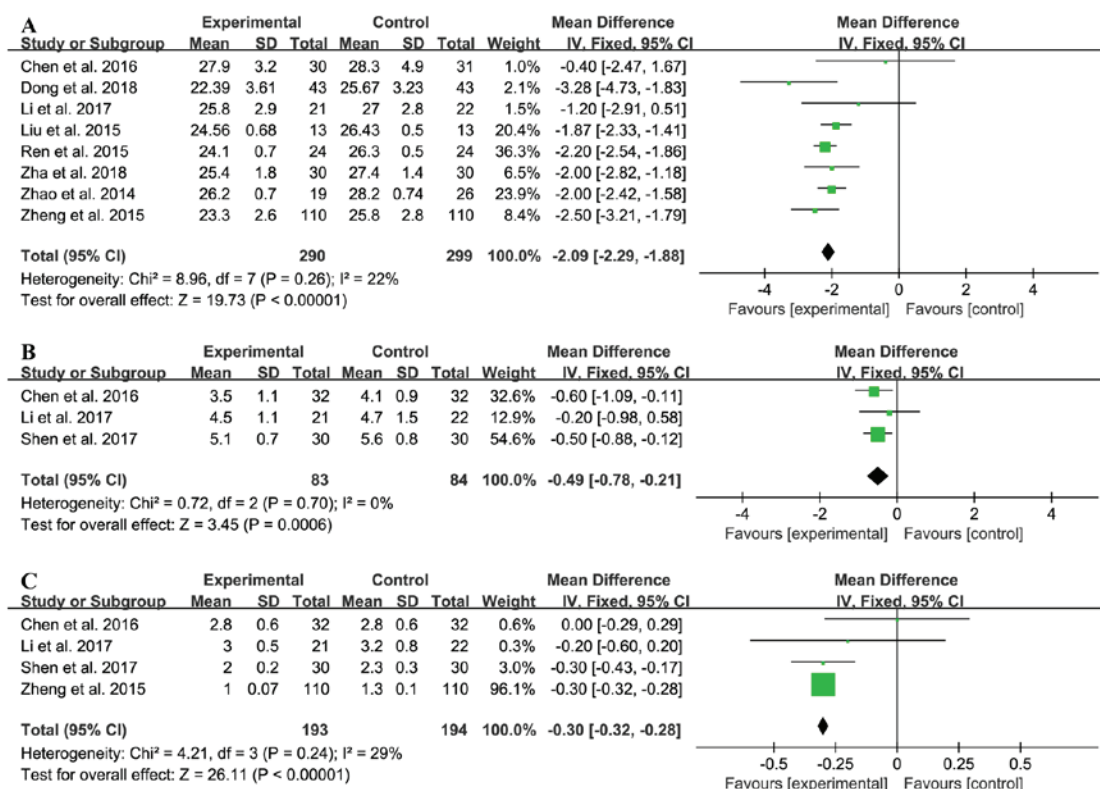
A

| Study or Subgroup | Experimental Mean | SD | Total | Control Mean | SD | Total | Weight | Mean Difference IV, Fixed, 95% CI |
|---|---|---|---|---|---|---|---|---|
| Chen et al. 2016 | 27.9 | 3.2 | 30 | 28.3 | 4.9 | 31 | 1.0% | -0.40 [-2.47, 1.67] |
| Dong et al. 2018 | 22.39 | 3.61 | 43 | 25.67 | 3.23 | 43 | 2.1% | -3.28 [-4.73, -1.83] |
| Li et al. 2017 | 25.8 | 2.9 | 21 | 27 | 2.8 | 22 | 1.5% | -1.20 [-2.91, 0.51] |
| Liu et al. 2015 | 24.56 | 0.68 | 13 | 26.43 | 0.5 | 13 | 20.4% | -1.87 [-2.33, -1.41] |
| Ren et al. 2015 | 24.1 | 0.7 | 24 | 26.3 | 0.5 | 24 | 36.3% | -2.20 [-2.54, -1.86] |
| Zha et al. 2018 | 25.4 | 1.8 | 30 | 27.4 | 1.4 | 30 | 6.5% | -2.00 [-2.82, -1.18] |
| Zhao et al. 2014 | 26.2 | 0.7 | 19 | 28.2 | 0.74 | 26 | 23.9% | -2.00 [-2.42, -1.58] |
| Zheng et al. 2015 | 23.3 | 2.6 | 110 | 25.8 | 2.8 | 110 | 8.4% | -2.50 [-3.21, -1.79] |
| Total (95% CI) | | | 290 | | | 299 | 100.0% | -2.09 [-2.29, -1.88] |

Heterogeneity: Chi² = 8.96, df = 7 (P = 0.26); I² = 22%
Test for overall effect: Z = 19.73 (P < 0.00001)

Mean Difference
IV, Fixed, 95% CI
-4 -2 0 2 4
Favours [experimental] Favours [control]

B

| Study or Subgroup | Experimental Mean | SD | Total | Control Mean | SD | Total | Weight | Mean Difference IV, Fixed, 95% CI |
|---|---|---|---|---|---|---|---|---|
| Chen et al. 2016 | 3.5 | 1.1 | 32 | 4.1 | 0.9 | 32 | 32.6% | -0.60 [-1.09, -0.11] |
| Li et al. 2017 | 4.5 | 1.1 | 21 | 4.7 | 1.5 | 22 | 12.9% | -0.20 [-0.98, 0.58] |
| Shen et al. 2017 | 5.1 | 0.7 | 30 | 5.6 | 0.8 | 30 | 54.6% | -0.50 [-0.88, -0.12] |
| Total (95% CI) | | | 83 | | | 84 | 100.0% | -0.49 [-0.78, -0.21] |

Heterogeneity: Chi² = 0.72, df = 2 (P = 0.70); I² = 0%
Test for overall effect: Z = 3.45 (P = 0.0006)

Mean Difference
IV, Fixed, 95% CI
-4 -2 0 2 4
Favours [experimental] Favours [control]

C

| Study or Subgroup | Experimental Mean | SD | Total | Control Mean | SD | Total | Weight | Mean Difference IV, Fixed, 95% CI |
|---|---|---|---|---|---|---|---|---|
| Chen et al. 2016 | 2.8 | 0.6 | 32 | 2.8 | 0.6 | 32 | 0.6% | 0.00 [-0.29, 0.29] |
| Li et al. 2017 | 3 | 0.5 | 21 | 3.2 | 0.8 | 22 | 0.3% | -0.20 [-0.60, 0.20] |
| Shen et al. 2017 | 2 | 0.2 | 30 | 2.3 | 0.3 | 30 | 3.0% | -0.30 [-0.43, -0.17] |
| Zheng et al. 2015 | 1 | 0.07 | 110 | 1.3 | 0.1 | 110 | 96.1% | -0.30 [-0.32, -0.28] |
| Total (95% CI) | | | 193 | | | 194 | 100.0% | -0.30 [-0.32, -0.28] |

Heterogeneity: Chi² = 4.21, df = 3 (P = 0.24); I² = 29%
Test for overall effect: Z = 26.11 (P < 0.00001)

Mean Difference
IV, Fixed, 95% CI
-0.5 -0.25 0 0.25 0.5
Favours [experimental] Favours [control]